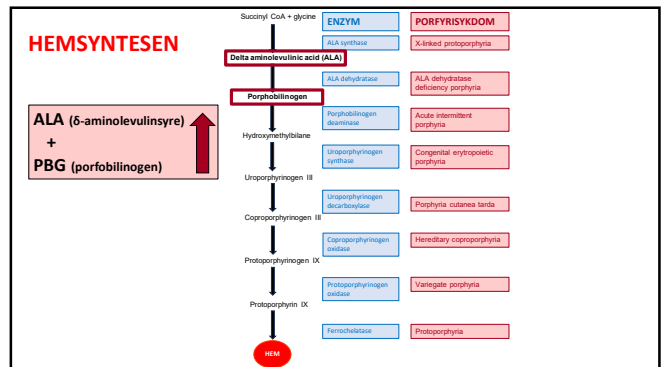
HEMSYNTESEN

ALA (δ-aminolevulinsyre)
+
PBG (porfobilinogen)

Succinyl CoA + glycine

Delta aminolevulinic acid (ALA)

Porphobilinogen

Hydroxymethylbilane

Uroporphyrinogen III

Coproporphyrinogen III

Protoporphyrinogen IX

Protoporphyrin IX

HEM

| ENZYM | PORFYRISYKDOM |
|---|---|
| ALA synthase | X-linked protoporphyria |
| ALA dehydratase | ALA dehydratase deficiency porphyria |
| Porphobilinogen deaminase | Acute intermittent porphyria |
| Uroporphyrinogen synthase | Congenital erytropoietic porphyria |
| Uroporphyrinogen decarboxylase | Porphyria cutanea tarda |
| Coproporphyrinogen oxidase | Hereditary coproporphyria |
| Protoporphyrinogen oxidase | Variegate porphyria |
| Ferrochelatase | Protoporphyria |